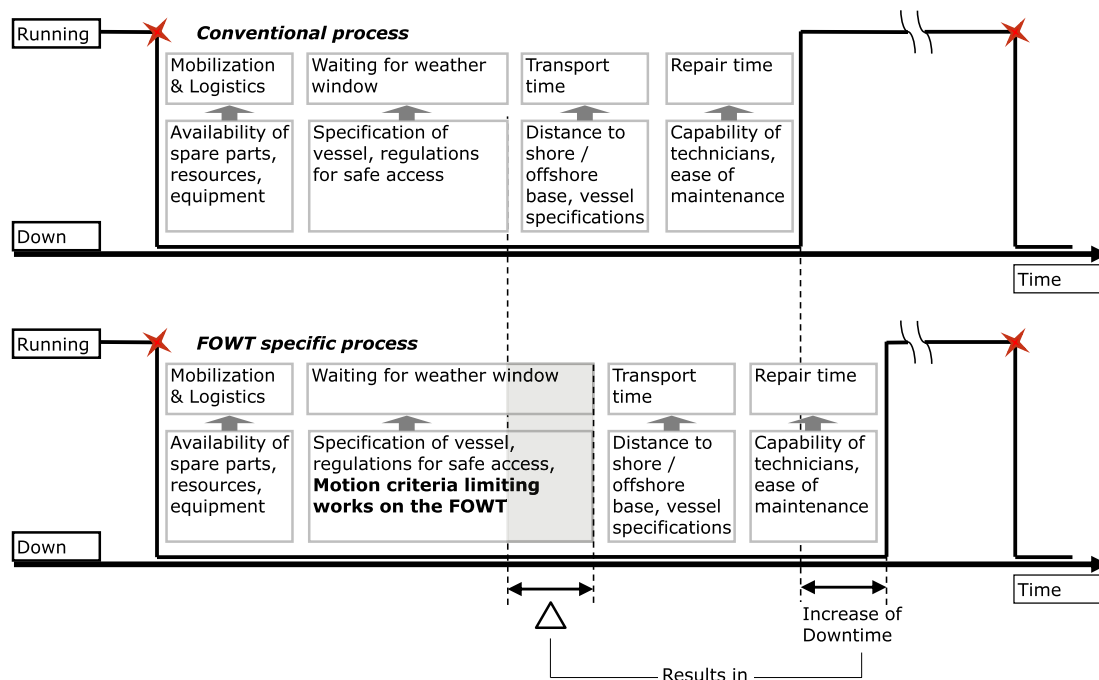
Running

Conventional process

Mobilization & Logistics

Waiting for weather window

Transport time

Repair time

Availability of spare parts, resources, equipment

Specification of vessel, regulations for safe access

Distance to shore / offshore base, vessel specifications

Capability of technicians, ease of maintenance

Down

Time

Running

FOWT specific process

Mobilization & Logistics

Waiting for weather window

Transport time

Repair time

Availability of spare parts, resources, equipment

Specification of vessel, regulations for safe access, **Motion criteria limiting works on the FOWT**

Distance to shore / offshore base, vessel specifications

Capability of technicians, ease of maintenance

Down

Time

$\Delta$

Increase of Downtime

Results in